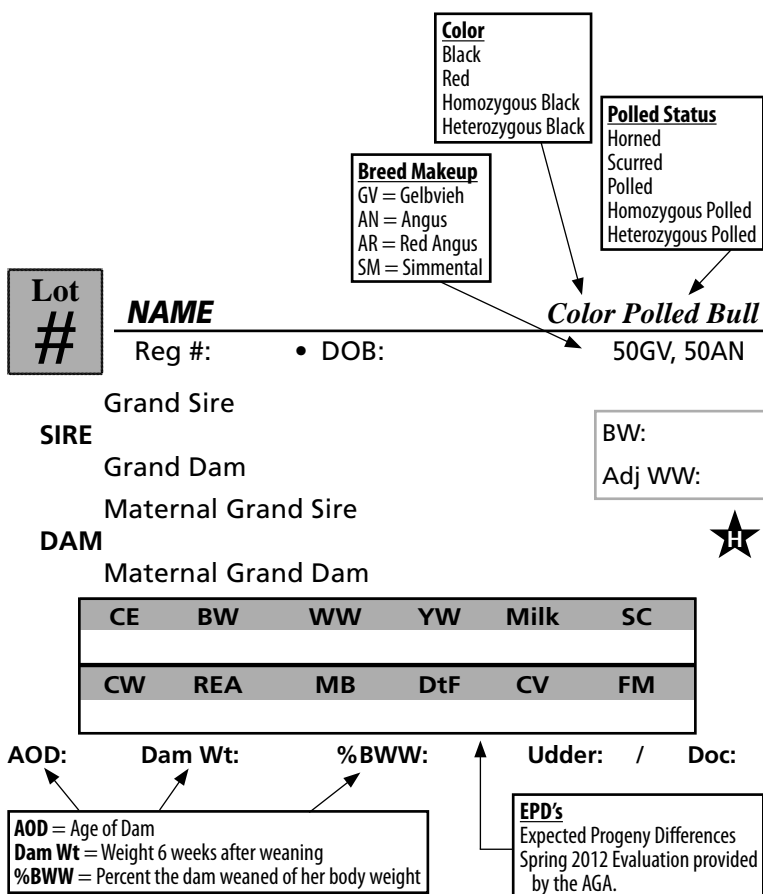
**Color**
Black
Red
Homozygous Black
Heterozygous Black

**Polled Status**
Horned
Scurred
Polled
Homozygous Polled
Heterozygous Polled

**Breed Makeup**
GV = Gelbvieh
AN = Angus
AR = Red Angus
SM = Simmental

Lot #

**NAME** **Color Polled Bull**

Reg #: • DOB: 50GV, 50AN

Grand Sire
**SIRE**
Grand Dam

Maternal Grand Sire
**DAM**
Maternal Grand Dam

BW:
Adj WW:

H

| CE | BW | WW | YW | Milk | SC |
|---|---|---|---|---|---|
| | | | | | |
| CW | REA | MB | DtF | CV | FM |
| | | | | | |

AOD: Dam Wt: %BWW: Udder: / Doc:

**AOD** = Age of Dam
**Dam Wt** = Weight 6 weeks after weaning
**%BWW** = Percent the dam weaned of her body weight

**EPD's**
Expected Progeny Differences
Spring 2012 Evaluation provided by the AGA.